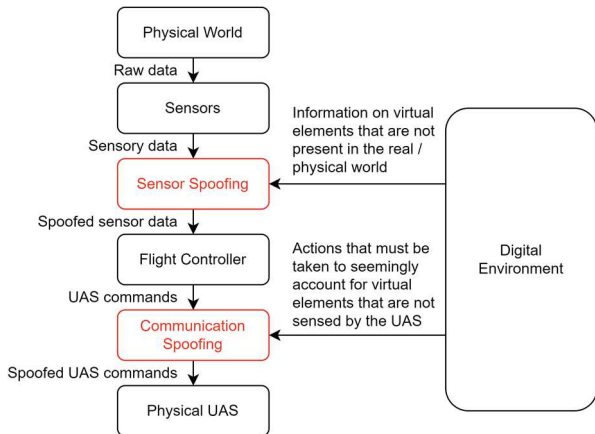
Physical World

Raw data

Sensors

Information on virtual elements that are not present in the real / physical world

Sensory data

Sensor Spoofing

Spoofed sensor data

Flight Controller

Actions that must be taken to seemingly account for virtual elements that are not sensed by the UAS

Digital Environment

UAS commands

Communication Spoofing

Spoofed UAS commands

Physical UAS